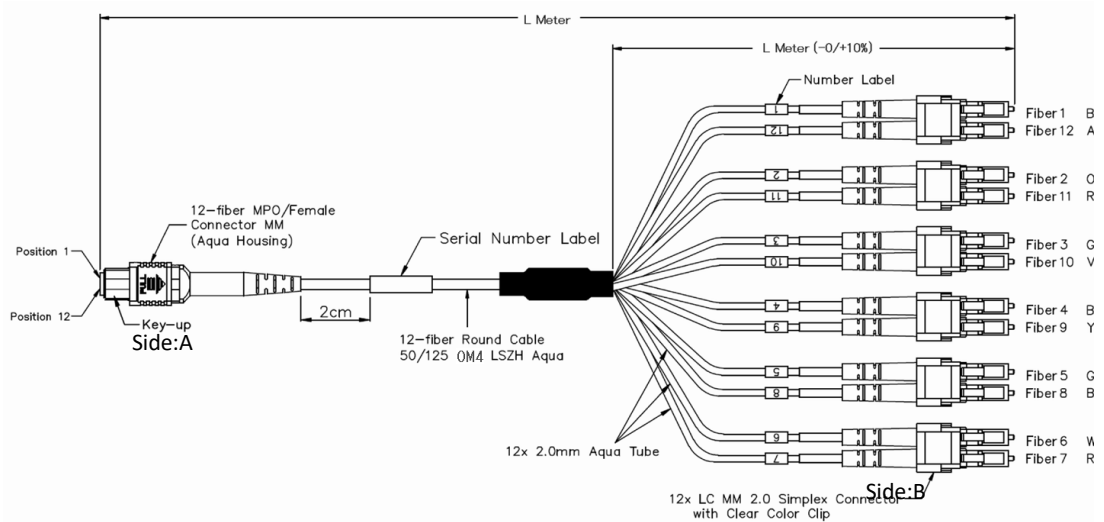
L Meter

L Meter (-0/+10%)

Number Label

1
12
2
11
3
10
4
9
5
8
6
7

Fiber 1 B
Fiber 12 A
Fiber 2 O
Fiber 11 R
Fiber 3 G
Fiber 10 V
Fiber 4 B
Fiber 9 Y
Fiber 5 G
Fiber 8 B
Fiber 6 W
Fiber 7 R

12-fiber MPO/Female Connector MM (Aqua Housing)

Serial Number Label

Position 1

Position 12

Key-up

Side:A

2cm

12-fiber Round Cable 50/125 OM4 LSZH Aqua

12x 2.0mm Aqua Tube

12x LC MM 2.0 Simplex Connector with Clear Color Clip

Side:B